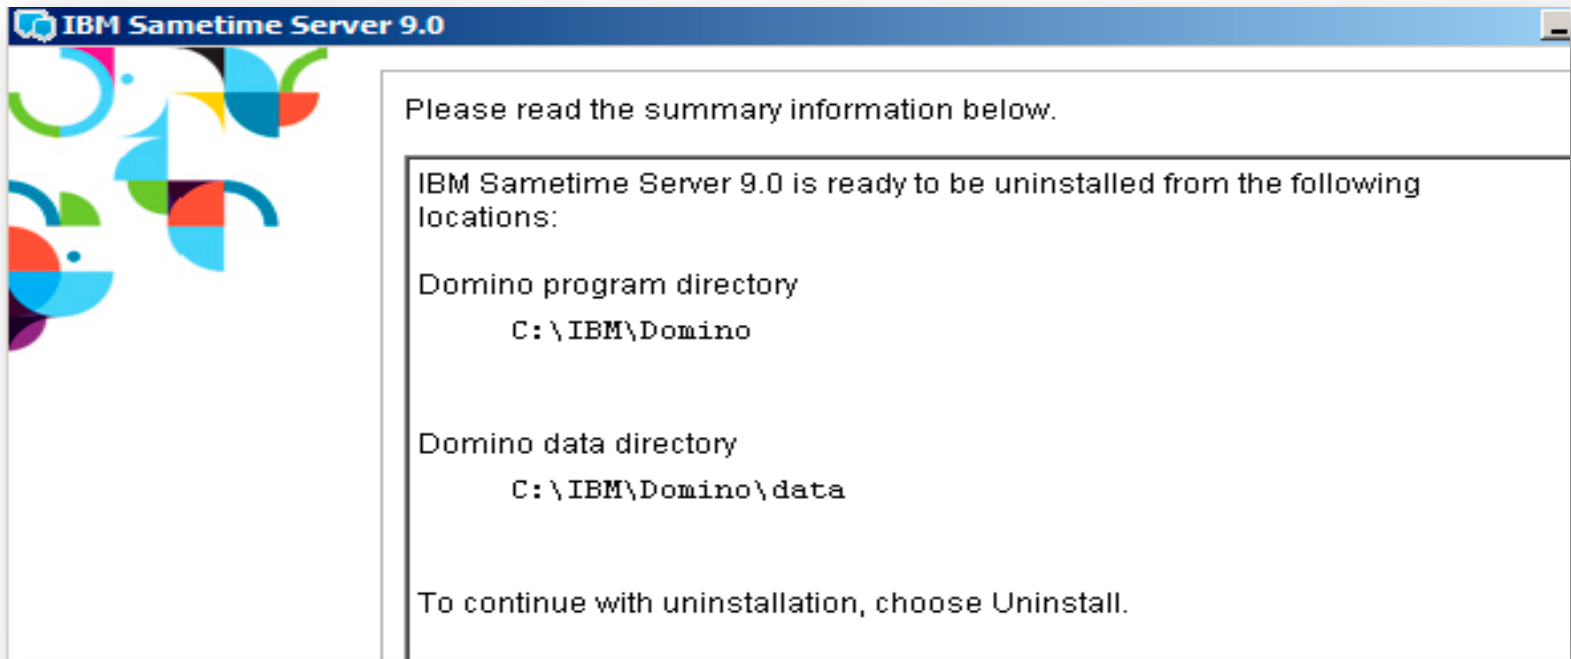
IBM Sametime Server 9.0

Please read the summary information below.

IBM Sametime Server 9.0 is ready to be uninstalled from the following locations:

Domino program directory

C:\IBM\Domino

Domino data directory

C:\IBM\Domino\data

To continue with uninstallation, choose Uninstall.